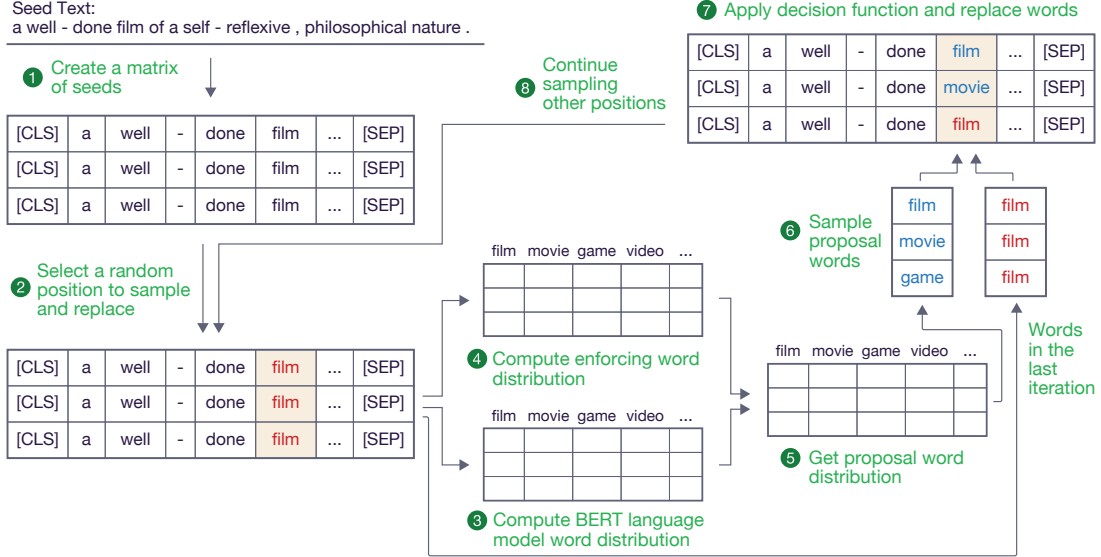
Seed Text:
a well - done film of a self - reflexive , philosophical nature .

1 Create a matrix of seeds

| [CLS] | a | well | - | done | film | ... | [SEP] |
|---|---|---|---|---|---|---|---|
| [CLS] | a | well | - | done | film | ... | [SEP] |
| [CLS] | a | well | - | done | film | ... | [SEP] |

2 Select a random position to sample and replace

| [CLS] | a | well | - | done | film | ... | [SEP] |
|---|---|---|---|---|---|---|---|
| [CLS] | a | well | - | done | film | ... | [SEP] |
| [CLS] | a | well | - | done | film | ... | [SEP] |

8 Continue sampling other positions

7 Apply decision function and replace words

| [CLS] | a | well | - | done | film | ... | [SEP] |
|---|---|---|---|---|---|---|---|
| [CLS] | a | well | - | done | movie | ... | [SEP] |
| [CLS] | a | well | - | done | film | ... | [SEP] |

film movie game video ...

4 Compute enforcing word distribution

film movie game video ...

3 Compute BERT language model word distribution

film movie game video ...

5 Get proposal word distribution

6 Sample proposal words

| film |
|---|
| movie |
| game |

| film |
|---|
| film |
| film |

Words in the last iteration